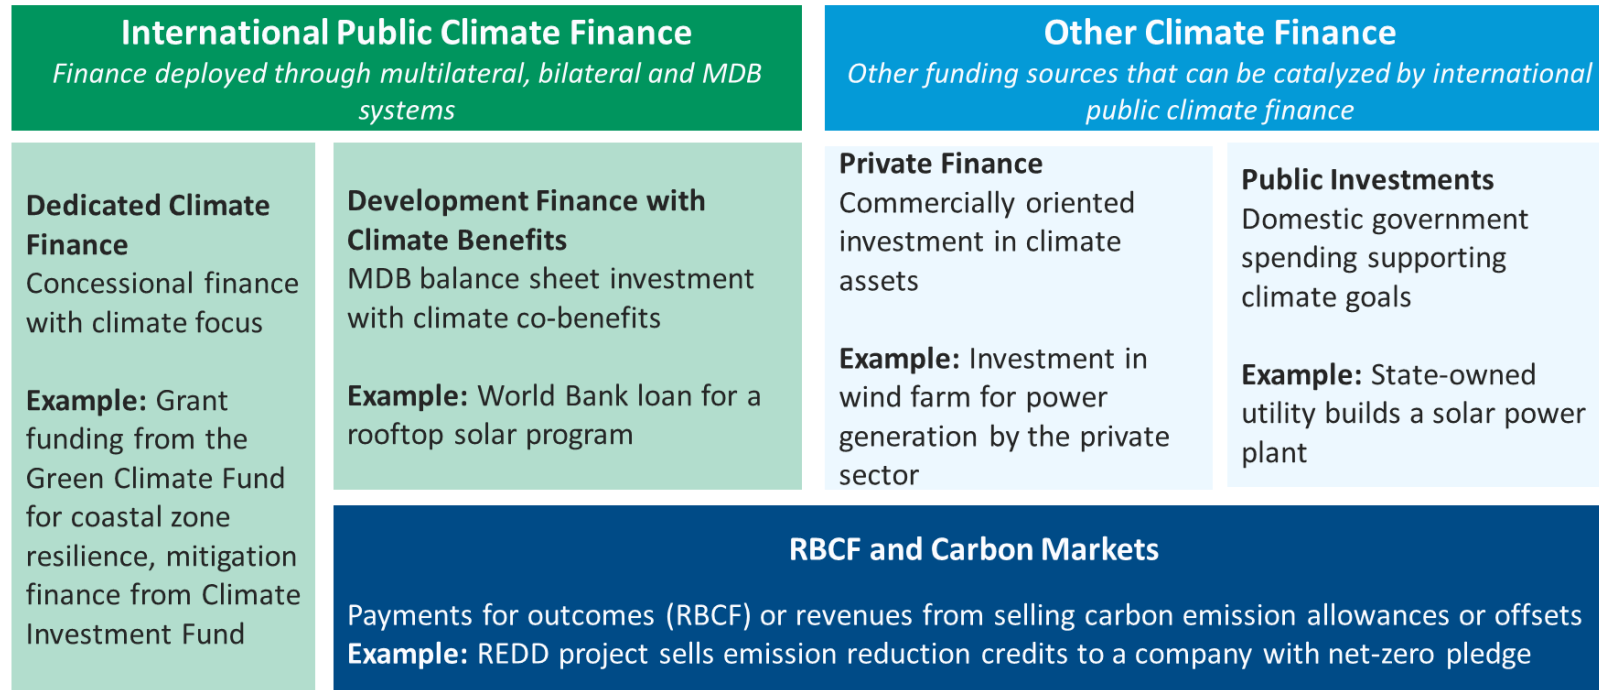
International Public Climate Finance
Finance deployed through multilateral, bilateral and MDB systems

Other Climate Finance
Other funding sources that can be catalyzed by international public climate finance

Dedicated Climate Finance
Concessional finance with climate focus

Example: Grant funding from the Green Climate Fund for coastal zone resilience, mitigation finance from Climate Investment Fund

Development Finance with Climate Benefits
MDB balance sheet investment with climate co-benefits

Example: World Bank loan for a rooftop solar program

Private Finance
Commercially oriented investment in climate assets

Example: Investment in wind farm for power generation by the private sector

Public Investments
Domestic government spending supporting climate goals

Example: State-owned utility builds a solar power plant

RBCF and Carbon Markets

Payments for outcomes (RBCF) or revenues from selling carbon emission allowances or offsets
Example: REDD project sells emission reduction credits to a company with net-zero pledge